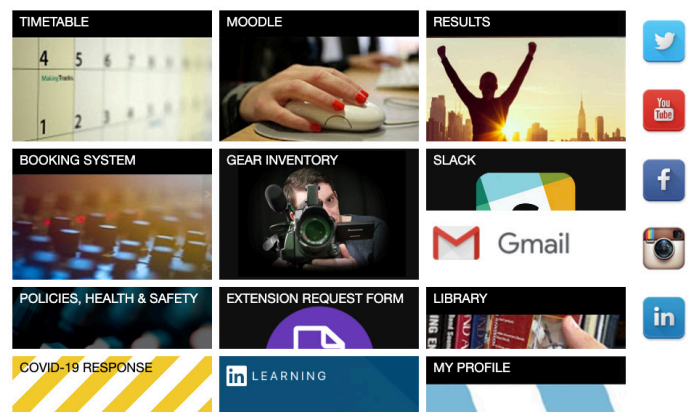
TIMETABLE

4 5 6
MakingTracks
1 2 3

MOODLE

RESULTS

BOOKING SYSTEM

GEAR INVENTORY

SLACK

Gmail

POLICIES, HEALTH & SAFETY

EXTENSION REQUEST FORM

LIBRARY

COVID-19 RESPONSE

in LEARNING

MY PROFILE

You Tube

f

in